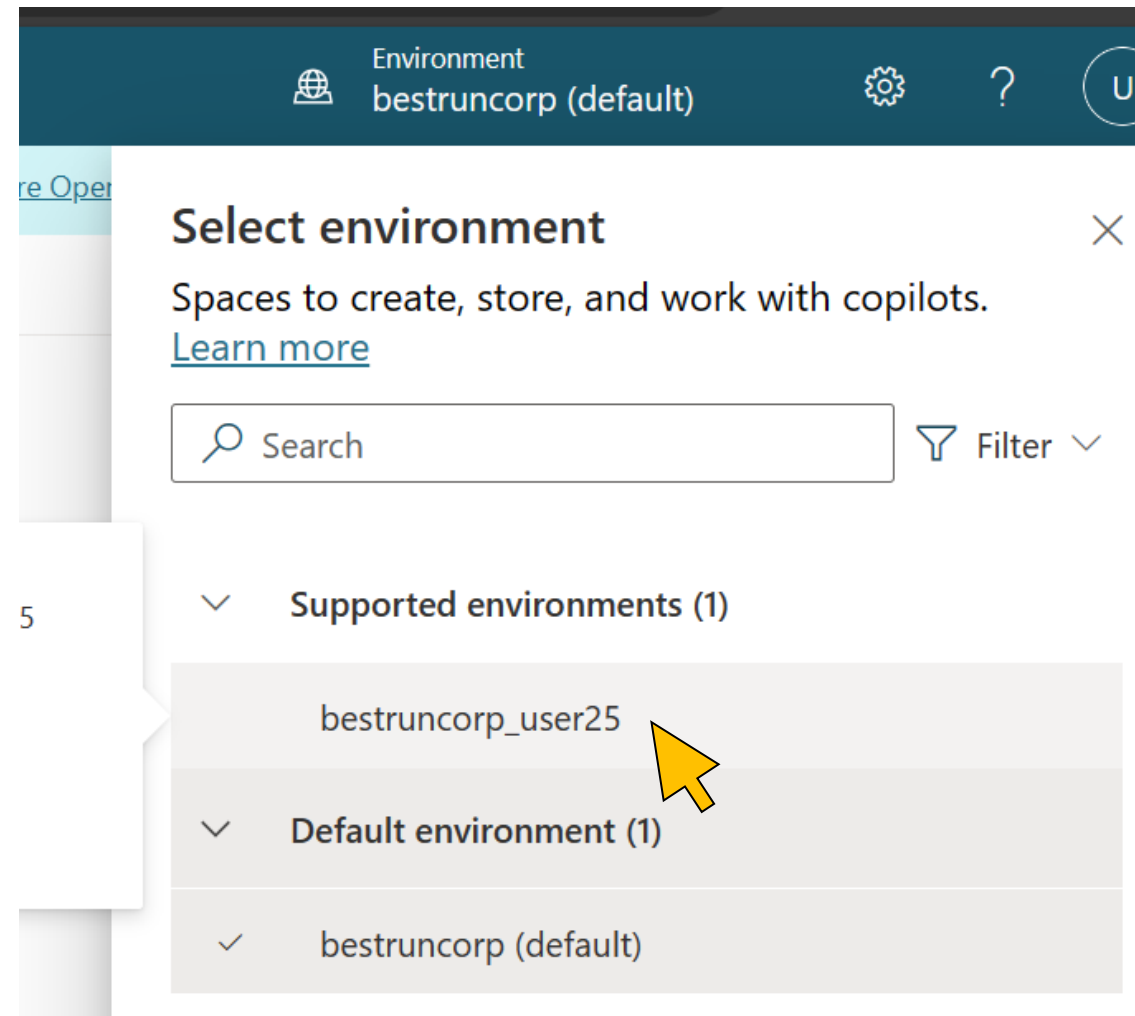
Environment
bestruncorp (default)

?

U

re Oper

Select environment

Spaces to create, store, and work with copilots.
Learn more

Search

Filter

5

Supported environments (1)

bestruncorp_user25

Default environment (1)

bestruncorp (default)